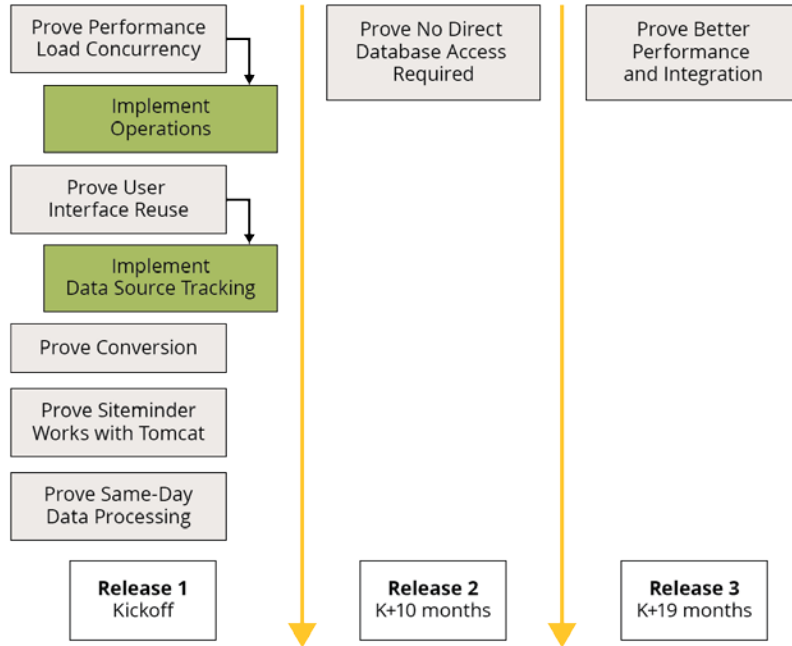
Prove Performance Load Concurrency

Implement Operations

Prove User Interface Reuse

Implement Data Source Tracking

Prove Conversion

Prove Siteminder Works with Tomcat

Prove Same-Day Data Processing

**Release 1**
Kickoff

Prove No Direct Database Access Required

**Release 2**
K+10 months

Prove Better Performance and Integration

**Release 3**
K+19 months